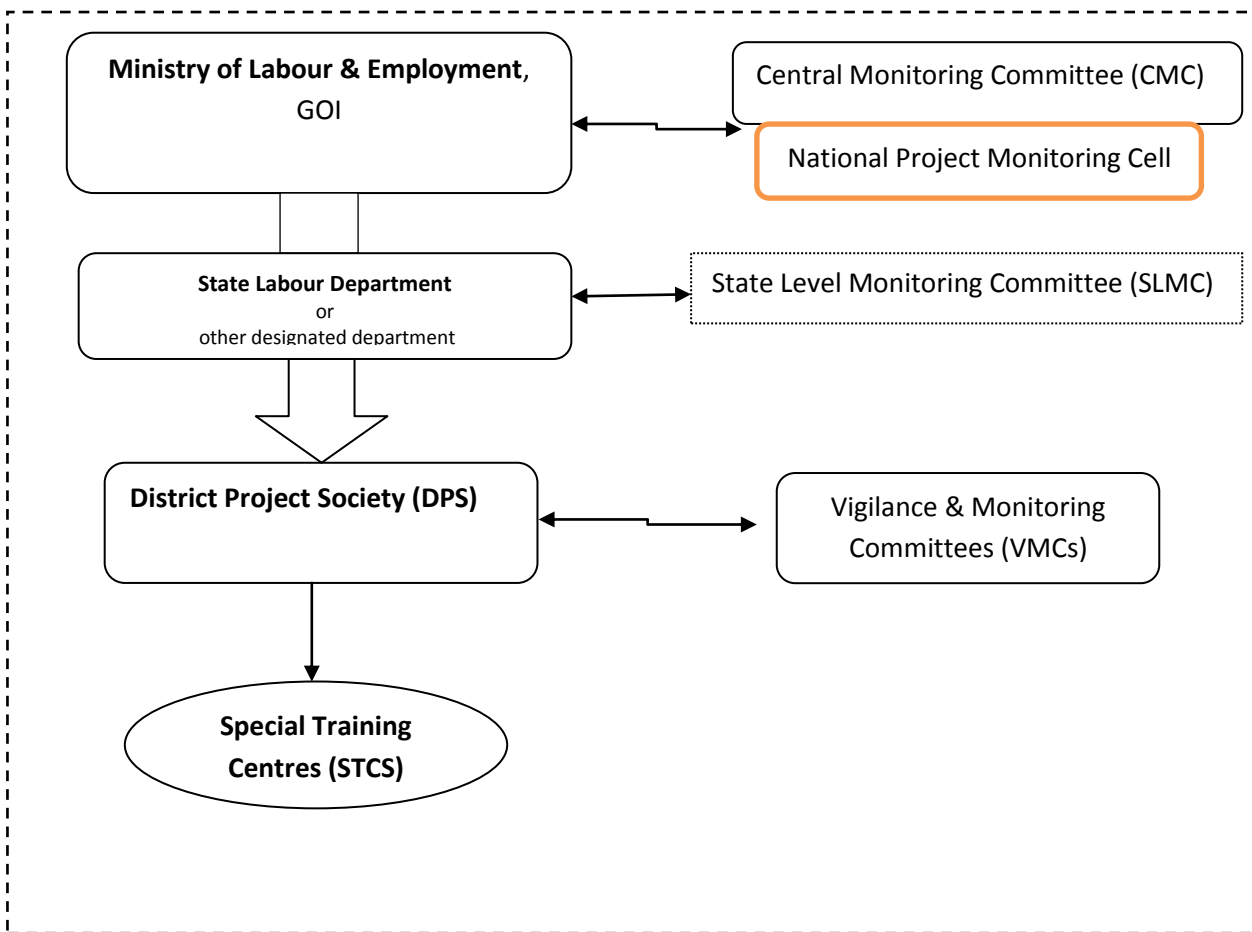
**Ministry of Labour & Employment**, GOI

Central Monitoring Committee (CMC)

National Project Monitoring Cell

**State Labour Department**
or
other designated department

State Level Monitoring Committee (SLMC)

**District Project Society (DPS)**

Vigilance & Monitoring Committees (VMCs)

**Special Training Centres (STCS)**